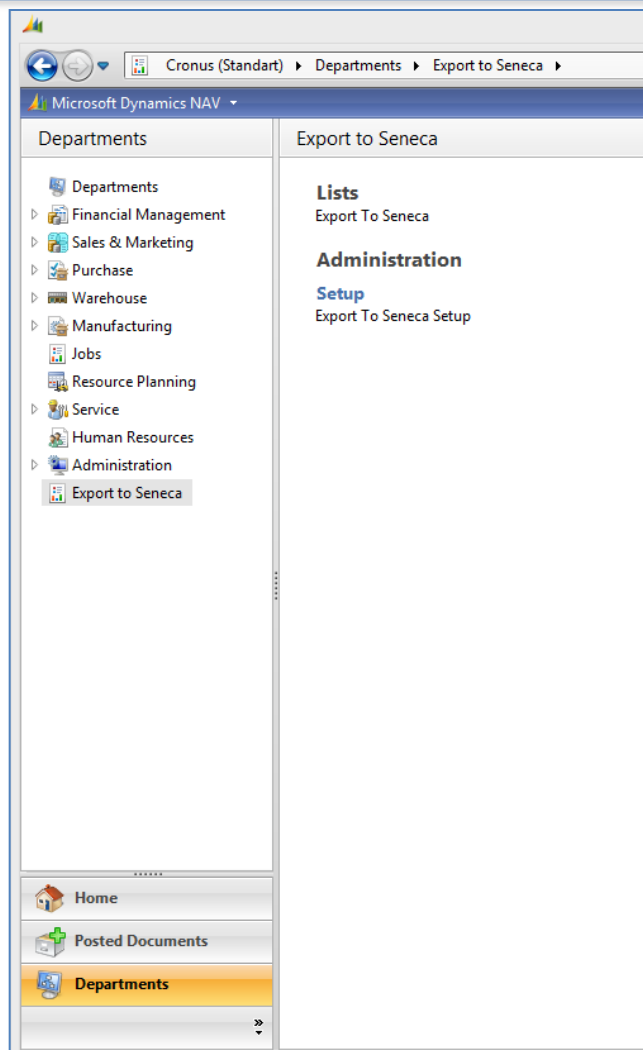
Cronus (Standart) ▸ Departments ▸ Export to Seneca ▸

Microsoft Dynamics NAV

Departments

Departments
Financial Management
Sales & Marketing
Purchase
Warehouse
Manufacturing
Jobs
Resource Planning
Service
Human Resources
Administration
Export to Seneca

Home
Posted Documents
Departments

Export to Seneca

Lists
Export To Seneca

Administration
Setup
Export To Seneca Setup